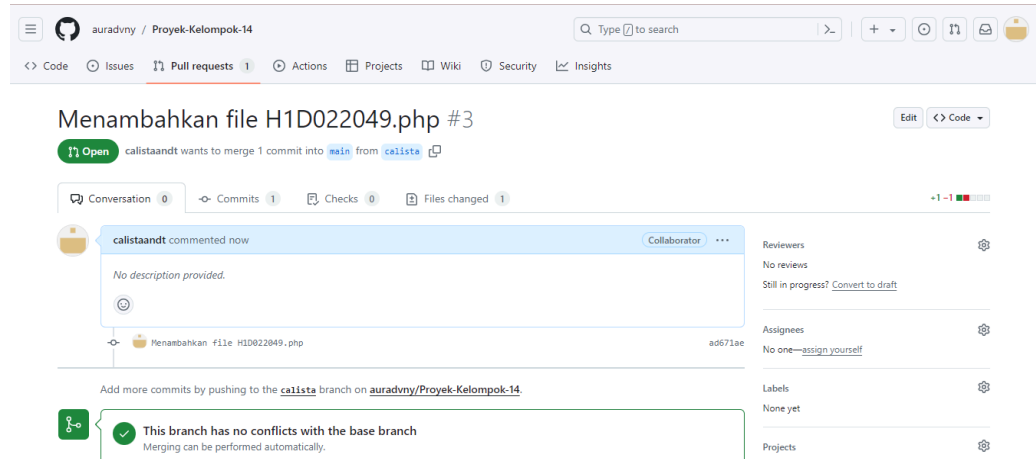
auradvny / Proyek-Kelompok-14

Type / to search

Code Issues Pull requests 1 Actions Projects Wiki Security Insights

Menambahkan file H1D022049.php #3

Edit Code

Open calistaandt wants to merge 1 commit into main from calista

Conversation 0 Commits 1 Checks 0 Files changed 1

+1 −1

calistaandt commented now

Collaborator

No description provided.

Menambahkan file H1D022049.php ad671ae

Add more commits by pushing to the calista branch on auradvny/Proyek-Kelompok-14.

This branch has no conflicts with the base branch

Merging can be performed automatically.

Reviewers

No reviews

Still in progress? Convert to draft

Assignees

No one—assign yourself

Labels

None yet

Projects